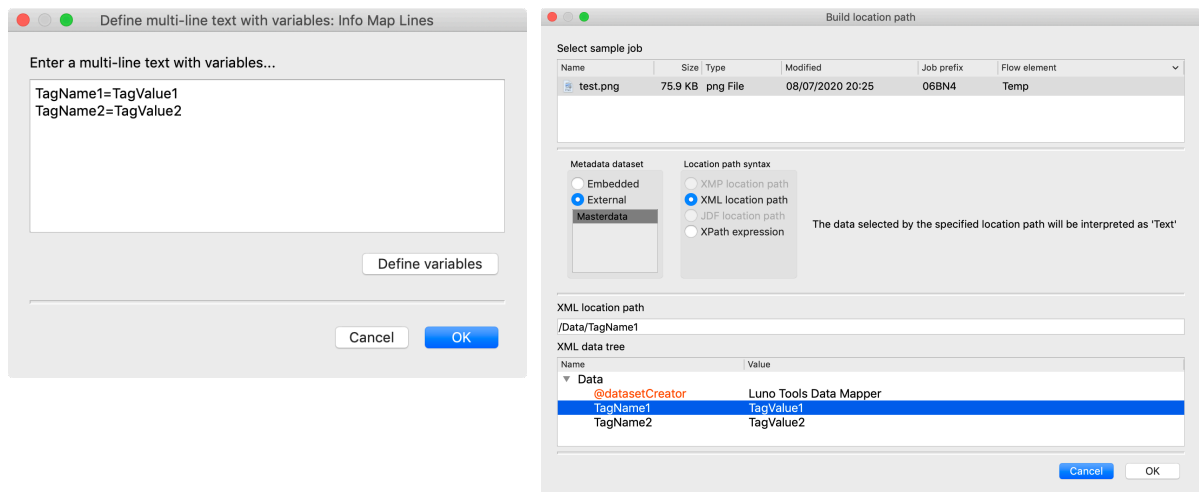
Define multi-line text with variables: Info Map Lines

Enter a multi-line text with variables...

TagName1=TagValue1
TagName2=TagValue2

Define variables

Cancel OK

Build location path

Select sample job

| Name | Size | Type | Modified | Job prefix | Flow element |
|---|---|---|---|---|---|
| test.png | 75.9 KB | png File | 08/07/2020 20:25 | 06BN4 | Temp |

Metadata dataset
Embedded
External
Masterdata

Location path syntax
XMP location path
XML location path
JDF location path
XPath expression

The data selected by the specified location path will be interpreted as 'Text'

XML location path
/Data/TagName1

XML data tree

| Name | Value |
|---|---|
| Data | |
| @datasetCreator | Luno Tools Data Mapper |
| TagName1 | TagValue1 |
| TagName2 | TagValue2 |

Cancel OK